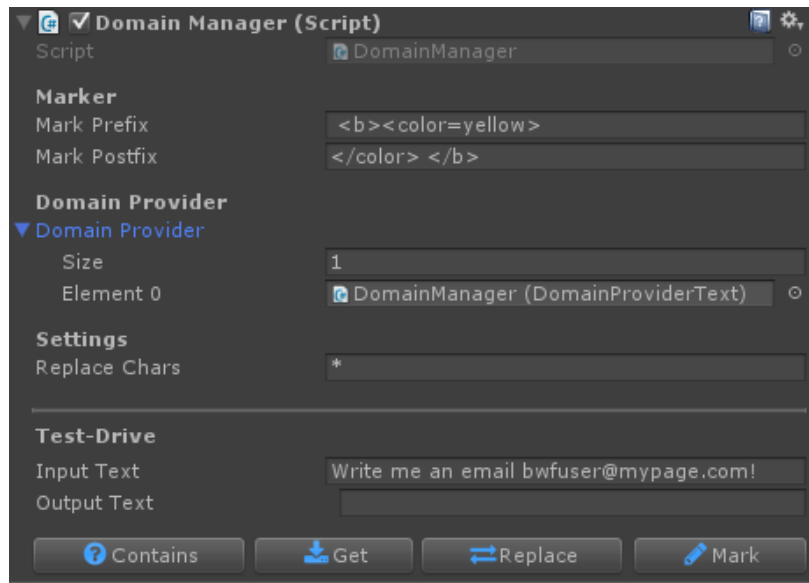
Domain Manager (Script)
Script DomainManager

Marker
Mark Prefix <b><color=yellow>
Mark Postfix </color> </b>

Domain Provider
Domain Provider
Size 1
Element 0 DomainManager (DomainProviderText)

Settings
Replace Chars *

Test-Drive
Input Text Write me an email bwfuser@mypage.com!
Output Text

Contains Get Replace Mark